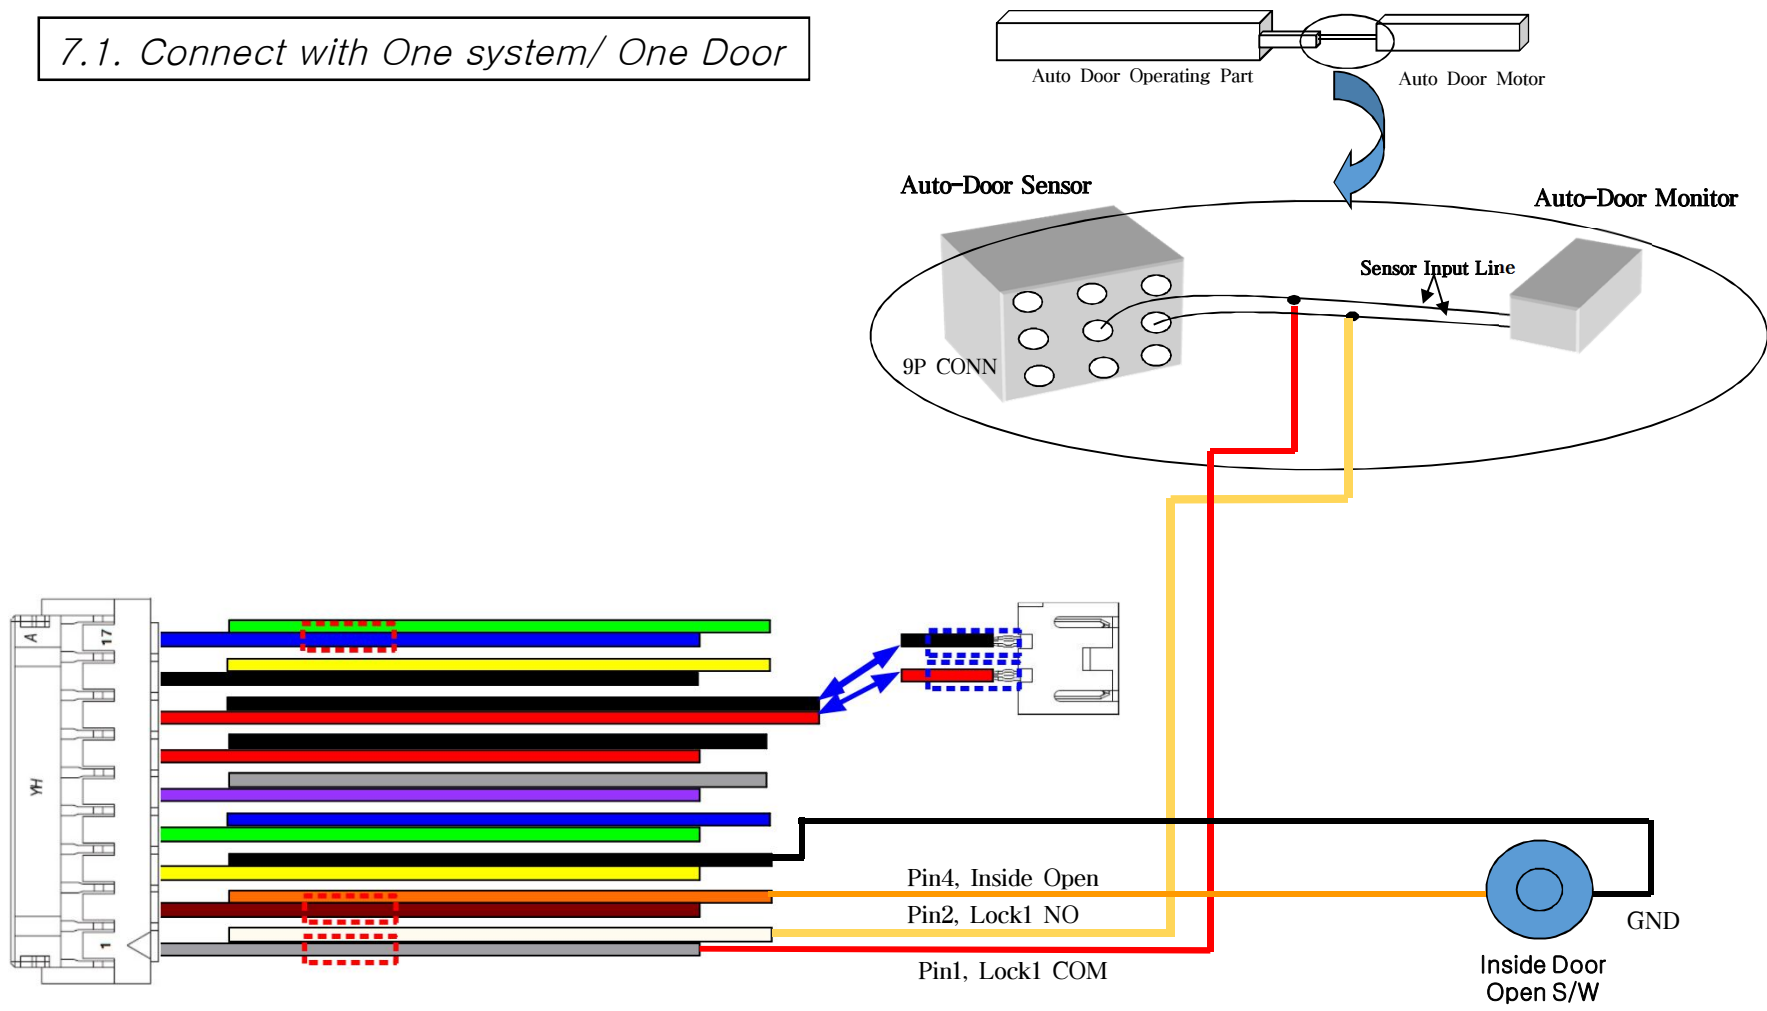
7.1. Connect with One system/ One Door

Auto Door Operating Part

Auto Door Motor

Auto-Door Sensor

Auto-Door Monitor

Sensor Input Line

9P CONN

A

17

YH

1

Pin4, Inside Open

Pin2, Lock1 NO

Pin1, Lock1 COM

GND

Inside Door
Open S/W